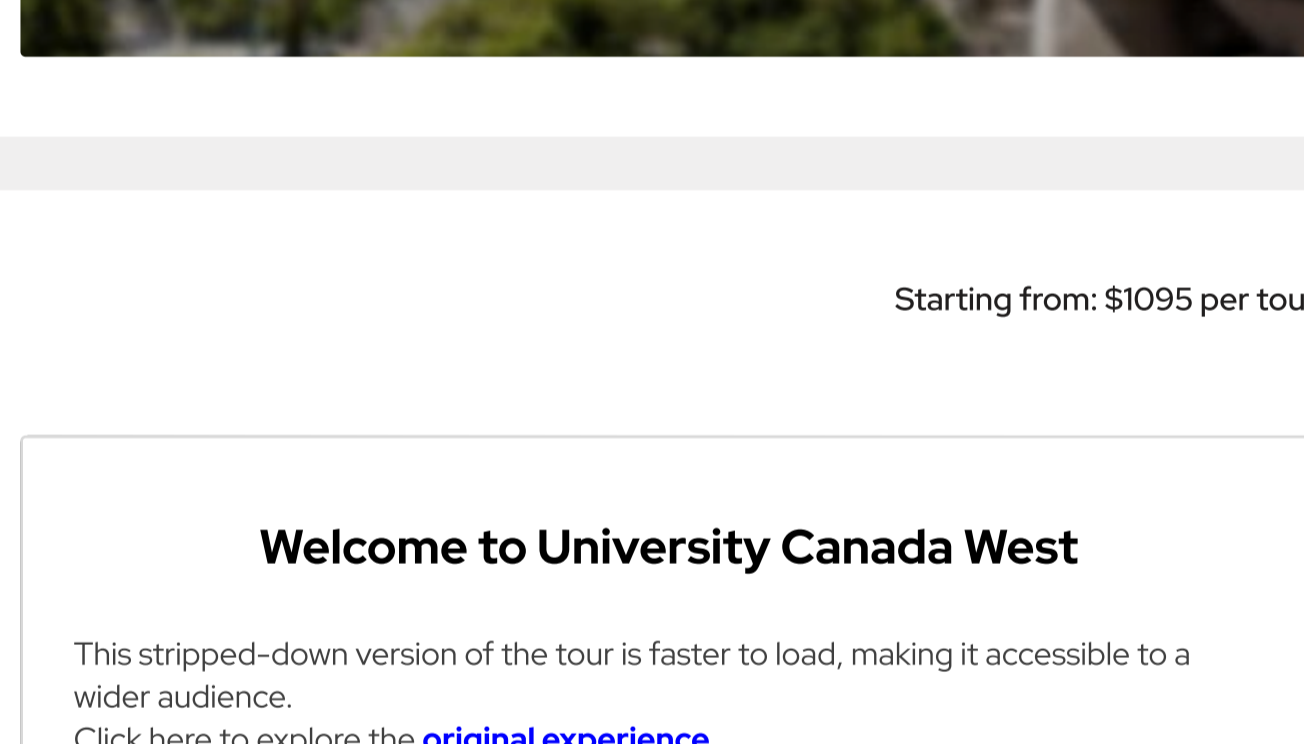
Starting from: $1095 per tou

Welcome to University Canada West

This stripped-down version of the tour is faster to load, making it accessible to a wider audience.
Click here to explore the original experience.